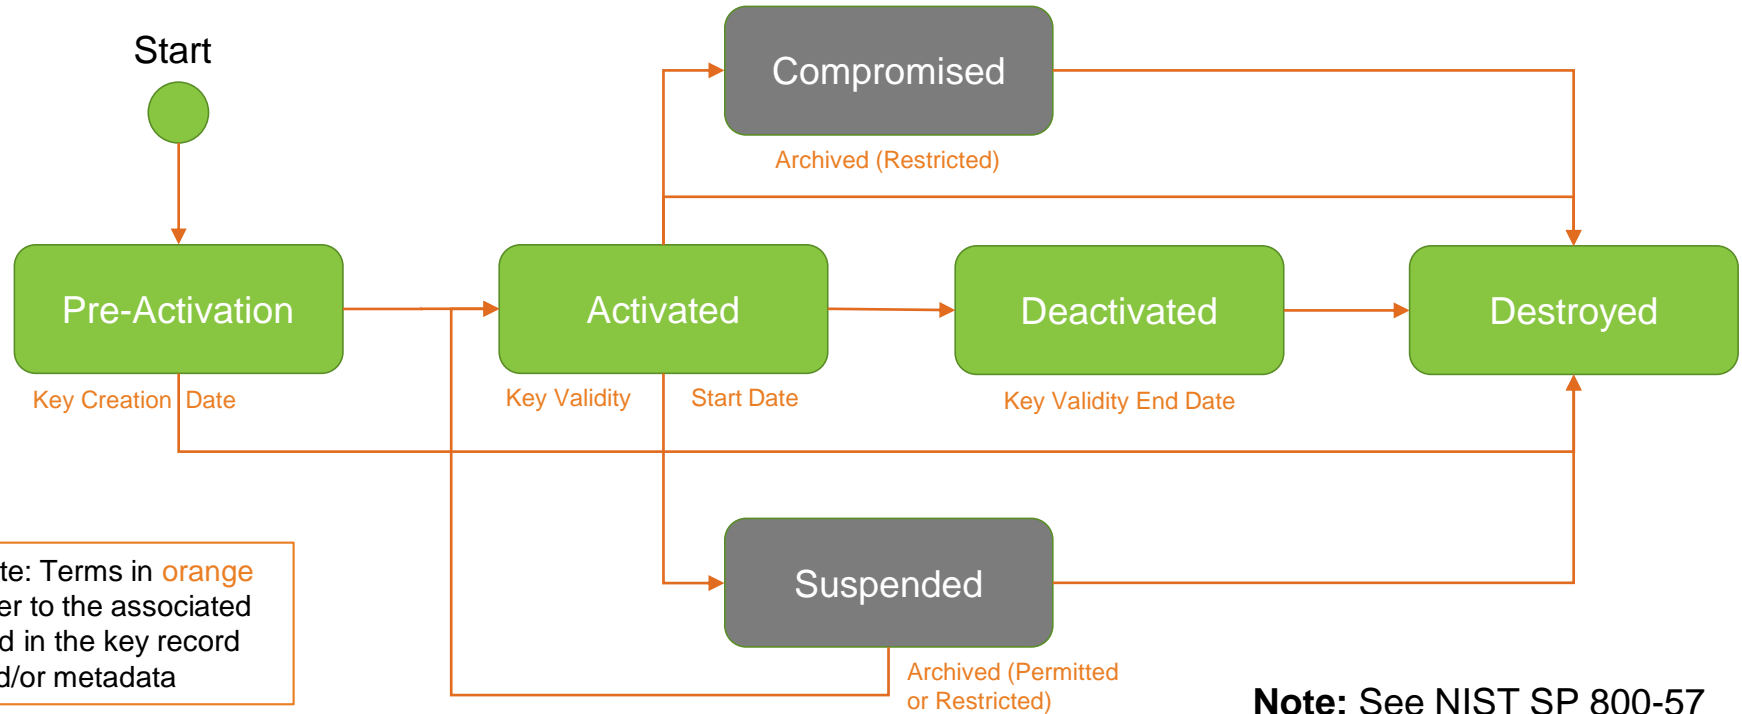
Start

Compromised

Archived (Restricted)

Pre-Activation

Activated

Deactivated

Destroyed

Key Creation Date

Key Validity Start Date

Key Validity End Date

Suspended

Archived (Permitted or Restricted)

te: Terms in orange er to the associated d in the key record d/or metadata

Note: See NIST SP 800-57